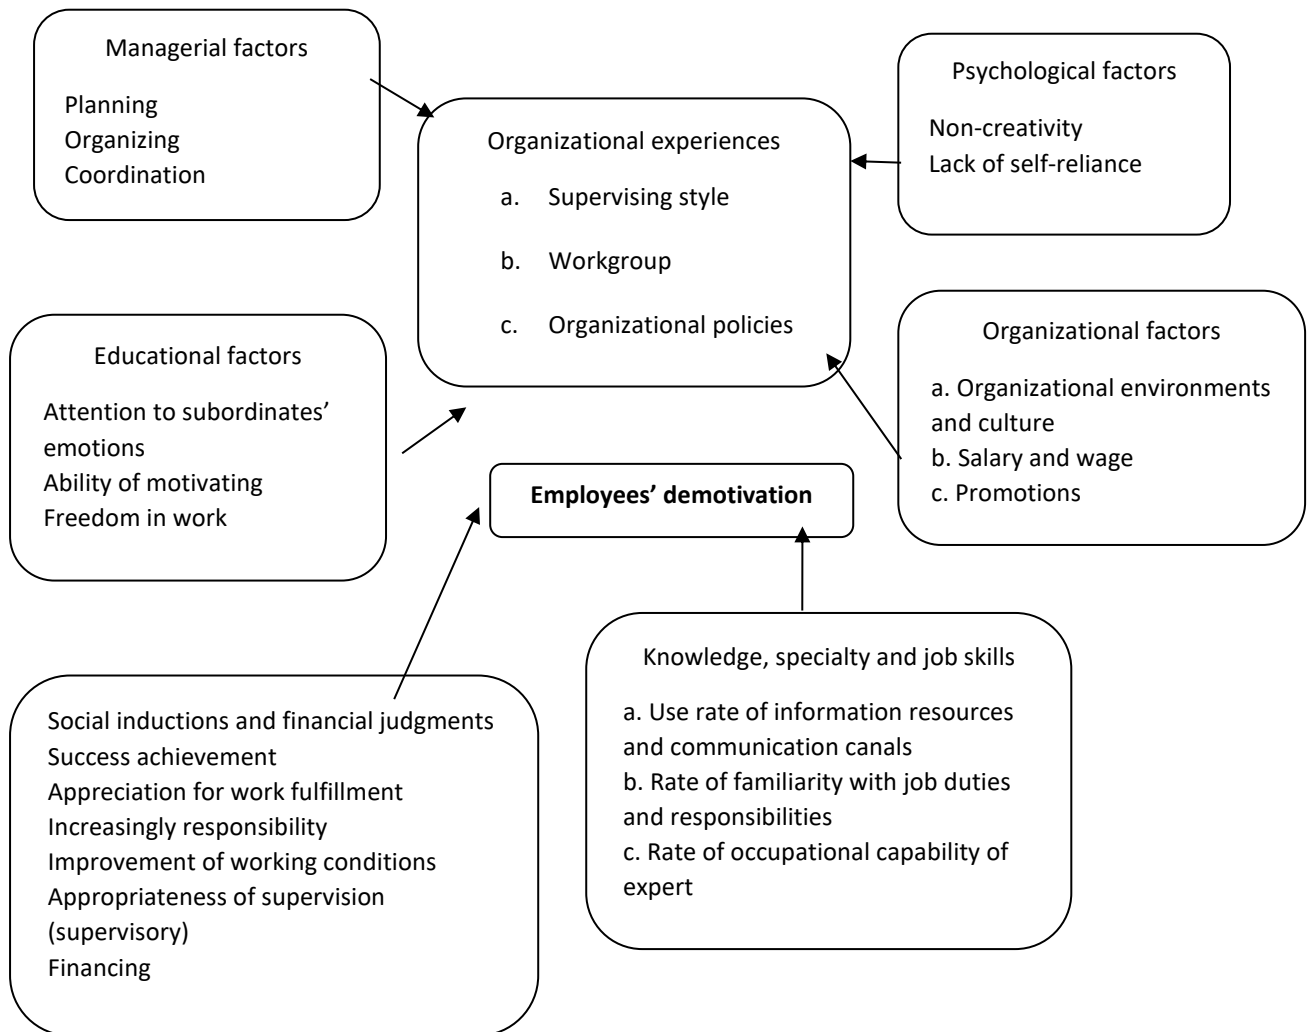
Managerial factors

Planning
Organizing
Coordination

Psychological factors

Non-creativity
Lack of self-reliance

Organizational experiences

a. Supervising style

b. Workgroup

c. Organizational policies

Educational factors

Attention to subordinates' emotions
Ability of motivating
Freedom in work

Organizational factors

a. Organizational environments and culture
b. Salary and wage
c. Promotions

**Employees' demotivation**

Knowledge, specialty and job skills

a. Use rate of information resources and communication canals
b. Rate of familiarity with job duties and responsibilities
c. Rate of occupational capability of expert

Social inductions and financial judgments
Success achievement
Appreciation for work fulfillment
Increasingly responsibility
Improvement of working conditions
Appropriateness of supervision (supervisory)
Financing